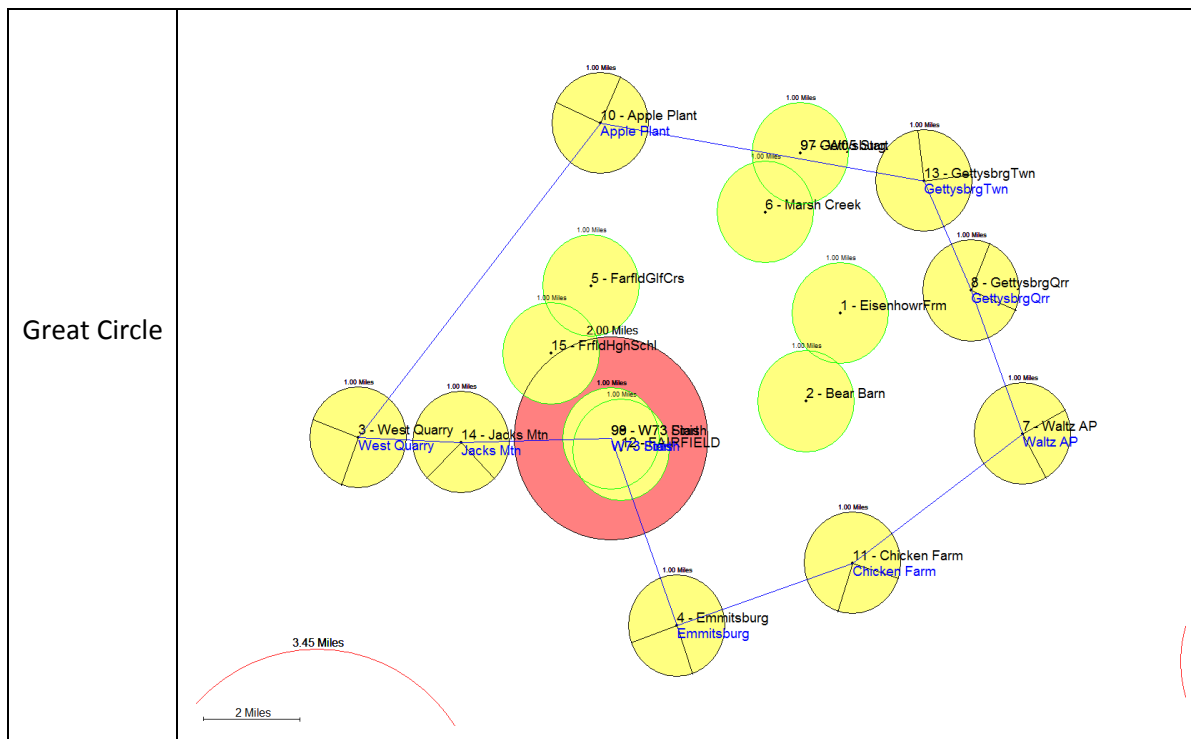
Great Circle

1.00 Miles
10 - Apple Plant
Apple Plant

1.00 Miles
97 - Jct05 Start
1.00 Miles
6 - Marsh Creek

1.00 Miles
13 - GettysbrgTwn
GettysbrgTwn

1.00 Miles
5 - FarfldGlfCrs

1.00 Miles
1 - EisenhowrFrm

1.00 Miles
8 - GettysbrgQrr
GettysbrgQrr

1.00 Miles
2.00 Miles
15 - FrfldHghSchl

1.00 Miles
2 - Bear Barn

1.00 Miles
3 - West Quarry
West Quarry

1.00 Miles
14 - Jacks Mtn
Jacks Mtn

1.00 Miles
1.00 Miles
98 - W73 Finish
12 - FAIRFIELD
W73 Finish

1.00 Miles
7 - Waltz AP
Waltz AP

1.00 Miles
11 - Chicken Farm
Chicken Farm

1.00 Miles
4 - Emmitsburg
Emmitsburg

3.45 Miles

2 Miles